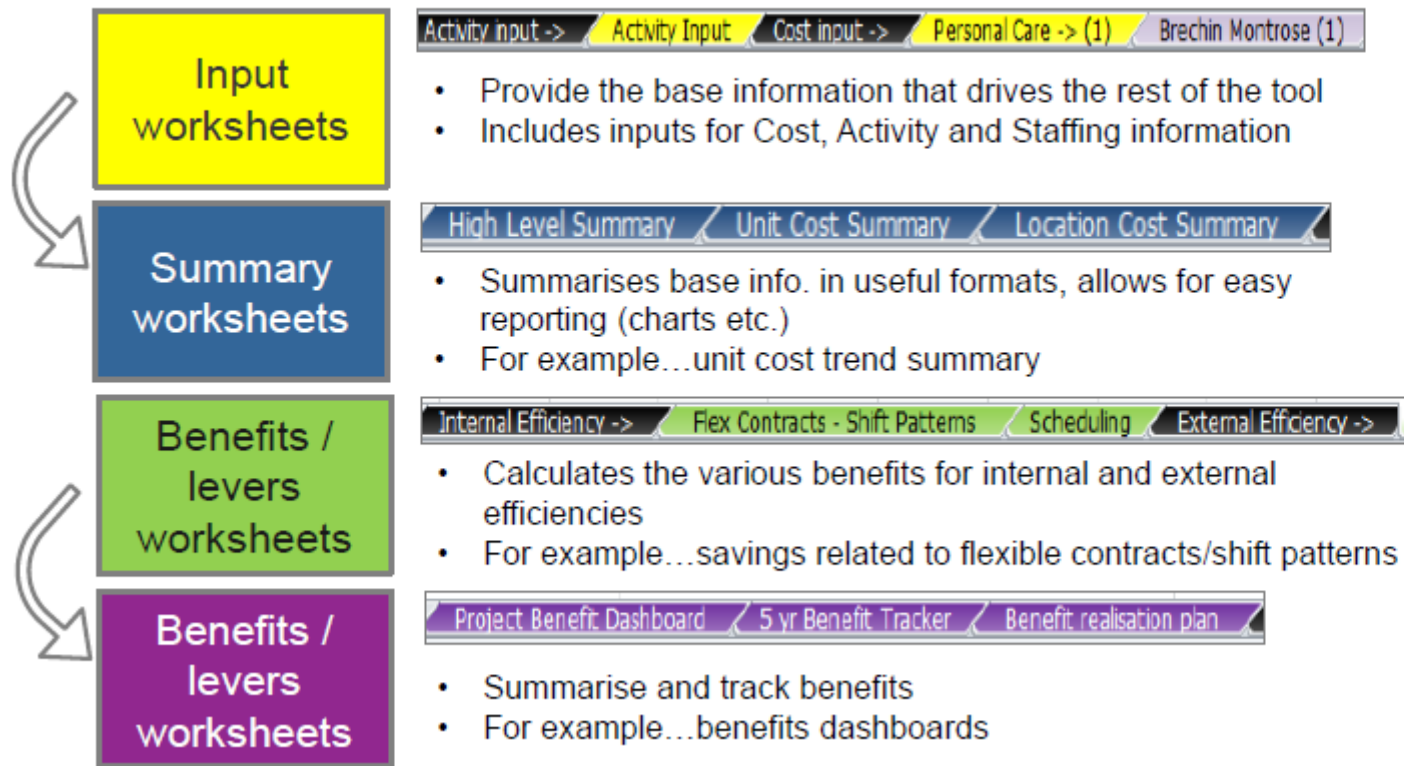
Input worksheets

Activity input -> | Activity Input | Cost input -> | Personal Care -> (1) | Brechin Montrose (1)

- Provide the base information that drives the rest of the tool
- Includes inputs for Cost, Activity and Staffing information

Summary worksheets

High Level Summary | Unit Cost Summary | Location Cost Summary

- Summarises base info. in useful formats, allows for easy reporting (charts etc.)
- For example…unit cost trend summary

Benefits / levers worksheets

Internal Efficiency -> | Flex Contracts - Shift Patterns | Scheduling | External Efficiency ->

- Calculates the various benefits for internal and external efficiencies
- For example…savings related to flexible contracts/shift patterns

Benefits / levers worksheets

Project Benefit Dashboard | 5 yr Benefit Tracker | Benefit realisation plan

- Summarise and track benefits
- For example…benefits dashboards